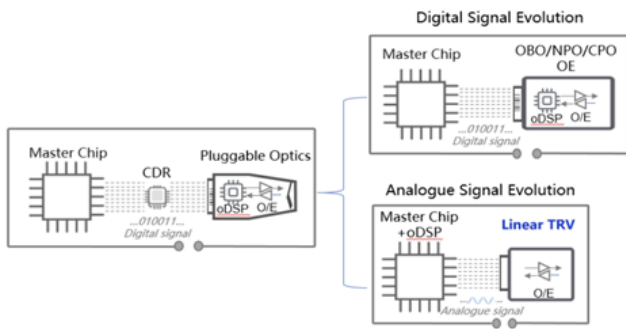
Digital Signal Evolution

Master Chip

OBO/NPO/CPO
OE

oDSP O/E

...010011...
Digital signal

Master Chip

CDR

Pluggable Optics

oDSP O/E

...010011...
Digital signal

Analogue Signal Evolution

Master Chip
+oDSP

Linear TRV

O/E

Analogue signal